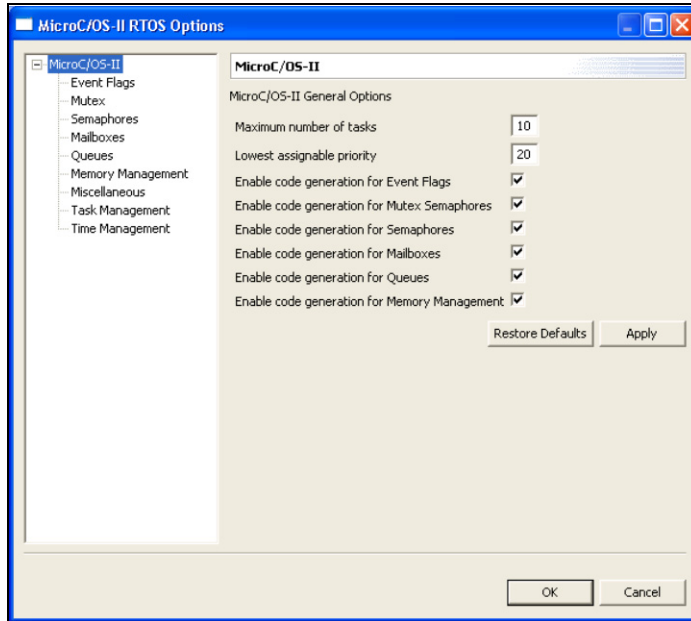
MicroC/OS-II RTOS Options

MicroC/OS-II
Event Flags
Mutex
Semaphores
Mailboxes
Queues
Memory Management
Miscellaneous
Task Management
Time Management

MicroC/OS-II

MicroC/OS-II General Options

Maximum number of tasks 10
Lowest assignable priority 20
Enable code generation for Event Flags
Enable code generation for Mutex Semaphores
Enable code generation for Semaphores
Enable code generation for Mailboxes
Enable code generation for Queues
Enable code generation for Memory Management

Restore Defaults Apply

OK Cancel